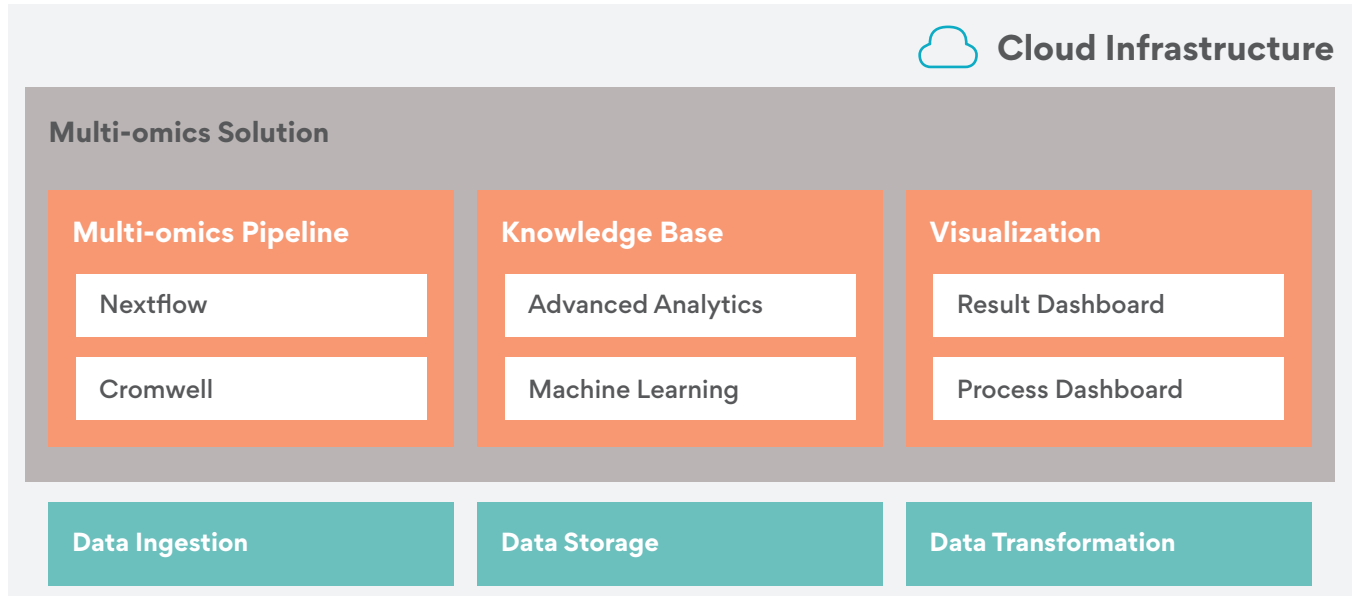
Cloud Infrastructure

Multi-omics Solution

Multi-omics Pipeline

Nextflow

Cromwell

Knowledge Base

Advanced Analytics

Machine Learning

Visualization

Result Dashboard

Process Dashboard

Data Ingestion

Data Storage

Data Transformation